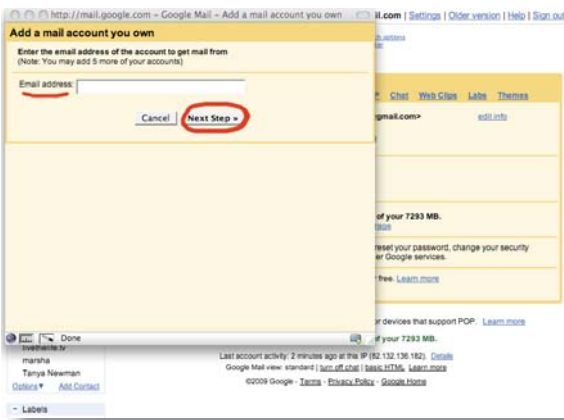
http://mail.google.com – Google Mail – Add a mail account you own

il.com | Settings | Older version | Help | Sign out

Add a mail account you own

Enter the email address of the account to get mail from
(Note: You may add 5 more of your accounts)

Email address:

Cancel
Next Step »

Chat Web Clips Labs Themes

gmail.com>
edit info

of your 7293 MB.

reset your password, change your security
r Google services.

free. Learn more

r devices that support POP. Learn more

f your 7293 MB.

livetheme.tv
marsha
Tanya Newman
Options▾ Add Contact

– Labels

Done

Last account activity: 2 minutes ago at this IP (82.132.136.182). Details
Google Mail view: standard | turn off chat | basic HTML Learn more
©2009 Google - Terms - Privacy Policy - Google Home